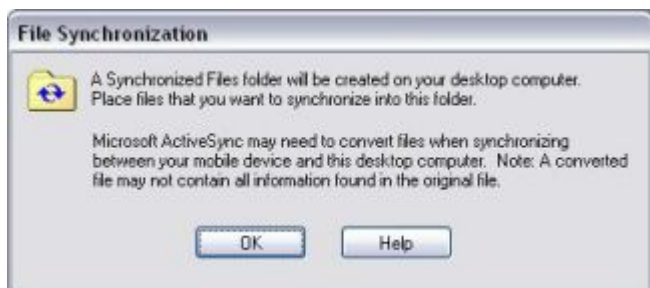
File Synchronization

A Synchronized Files folder will be created on your desktop computer. Place files that you want to synchronize into this folder.

Microsoft ActiveSync may need to convert files when synchronizing between your mobile device and this desktop computer. Note: A converted file may not contain all information found in the original file.

OK

Help